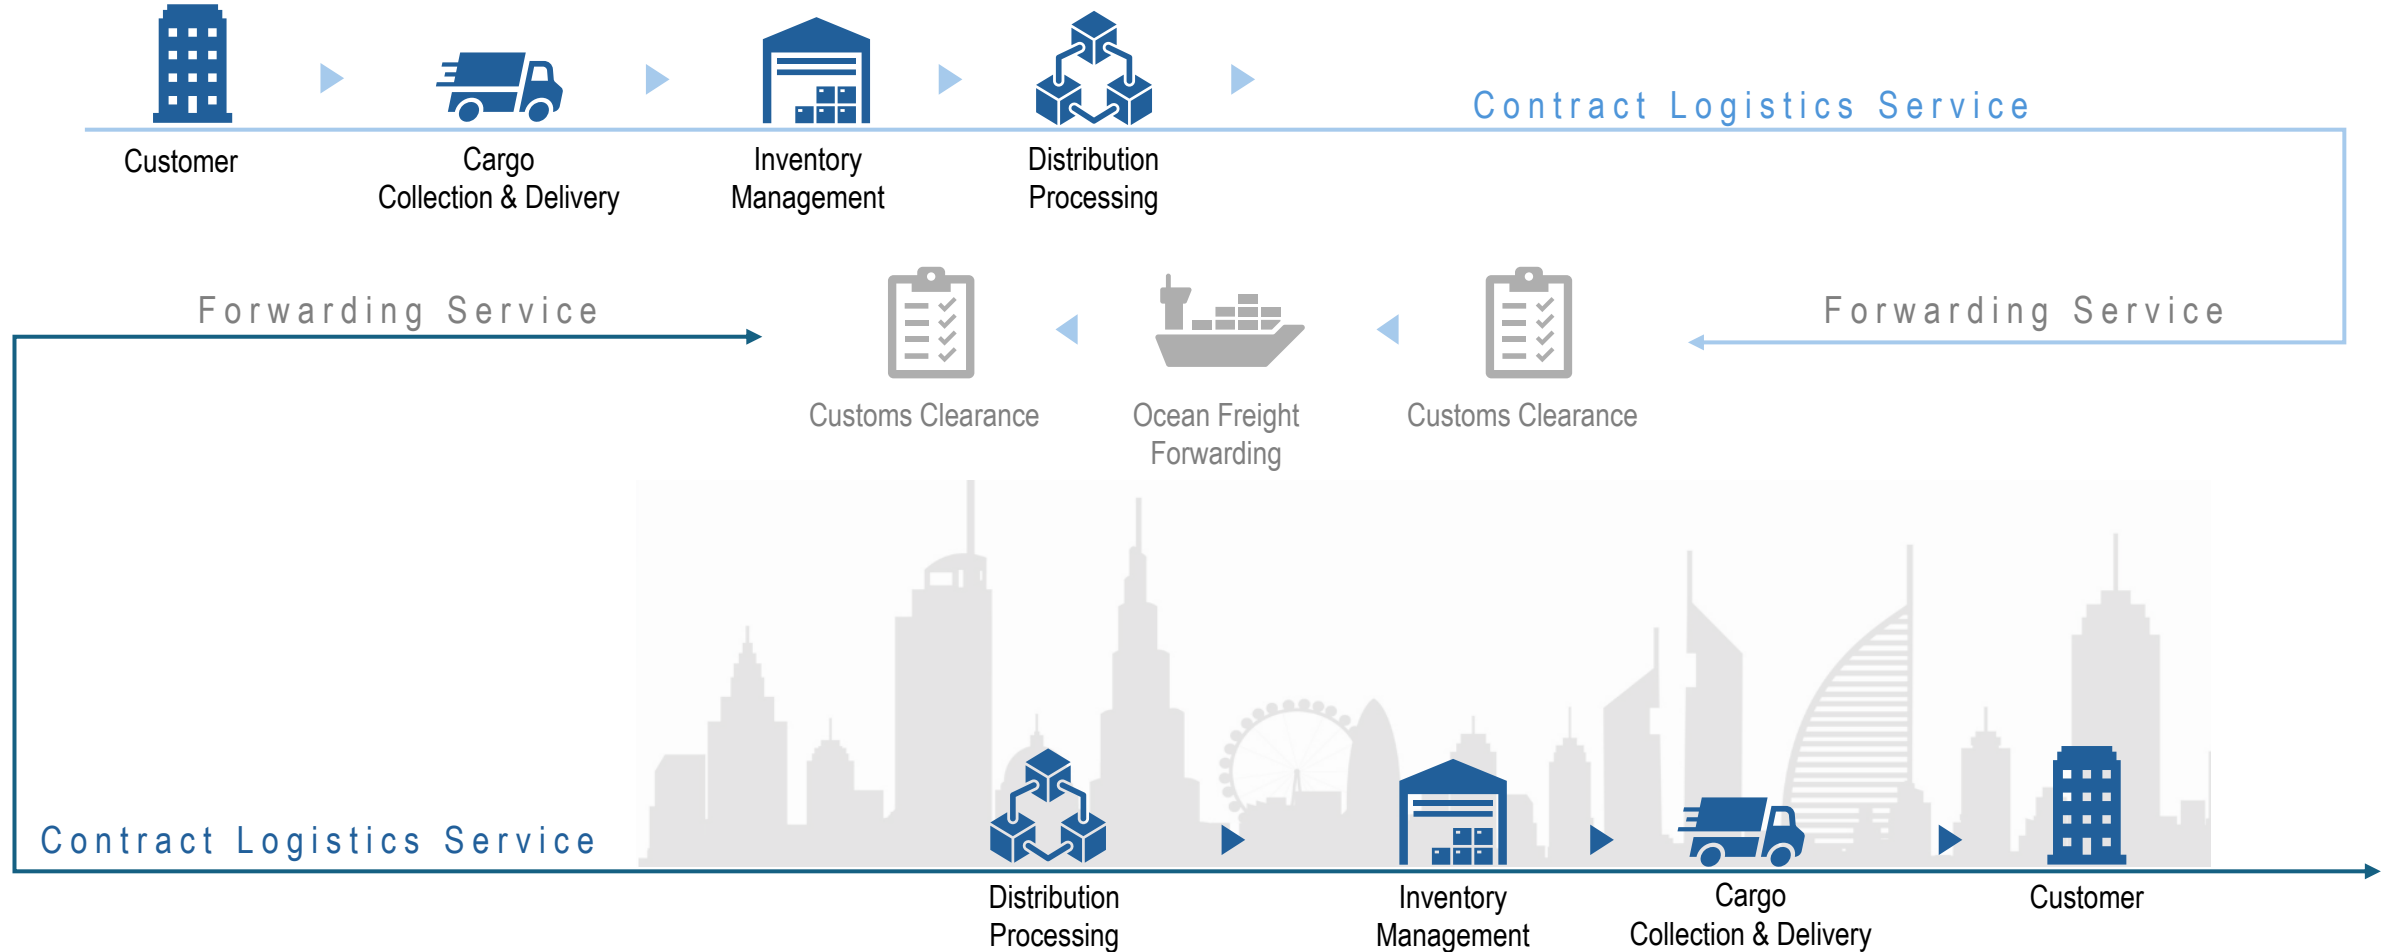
Customer

Cargo Collection & Delivery

Inventory Management

Distribution Processing

Contract Logistics Service

Forwarding Service

Customs Clearance

Ocean Freight Forwarding

Customs Clearance

Forwarding Service

Contract Logistics Service

Distribution Processing

Inventory Management

Cargo Collection & Delivery

Customer